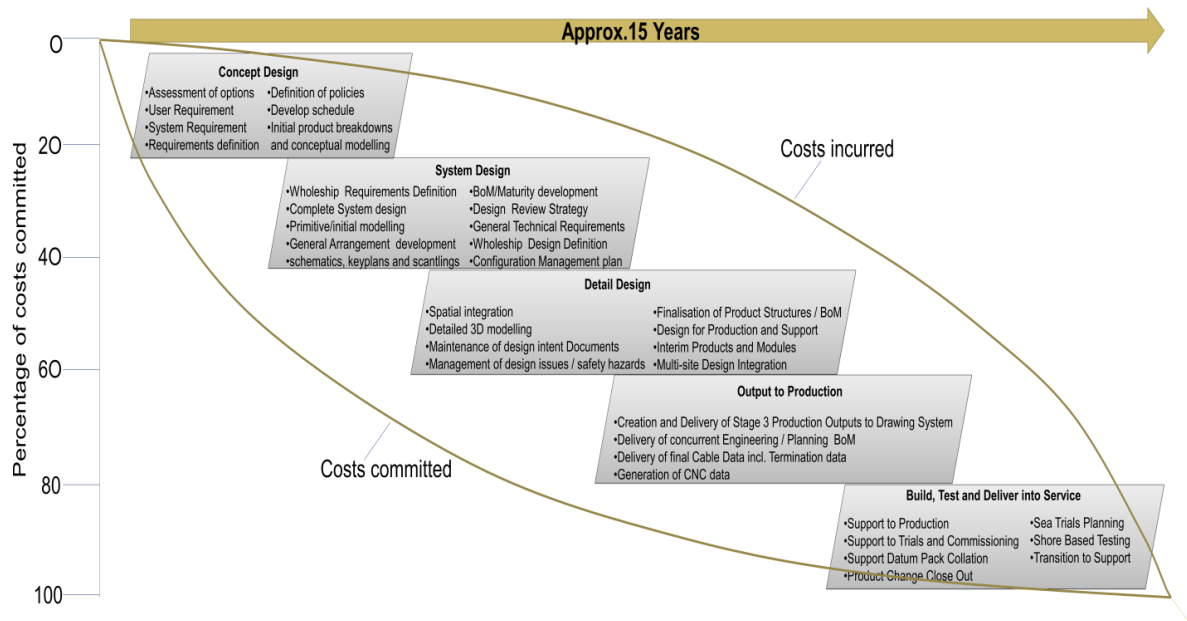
Approx.15 Years

0
20
40
60
80
100

Percentage of costs committed

Concept Design
•Assessment of options
•User Requirement
•System Requirement
•Requirements definition
•Definition of policies
•Develop schedule
•Initial product breakdowns and conceptual modelling

Costs incurred

System Design
•Wholeship Requirements Definition
•Complete System design
•Primitive/initial modelling
•General Arrangement development
•schematics, keyplans and scantlings
•BoM/Maturity development
•Design Review Strategy
•General Technical Requirements
•Wholeship Design Definition
•Configuration Management plan

Detail Design
•Spatial integration
•Detailed 3D modelling
•Maintenance of design intent Documents
•Management of design issues / safety hazards
•Finalisation of Product Structures / BoM
•Design for Production and Support
•Interim Products and Modules
•Multi-site Design Integration

Output to Production
•Creation and Delivery of Stage 3 Production Outputs to Drawing System
•Delivery of concurrent Engineering / Planning BoM
•Delivery of final Cable Data incl. Termination data
•Generation of CNC data

Costs committed

Build, Test and Deliver into Service
•Support to Production
•Support to Trials and Commissioning
•Support Datum Pack Collation
•Product Change Close Out
•Sea Trials Planning
•Shore Based Testing
•Transition to Support